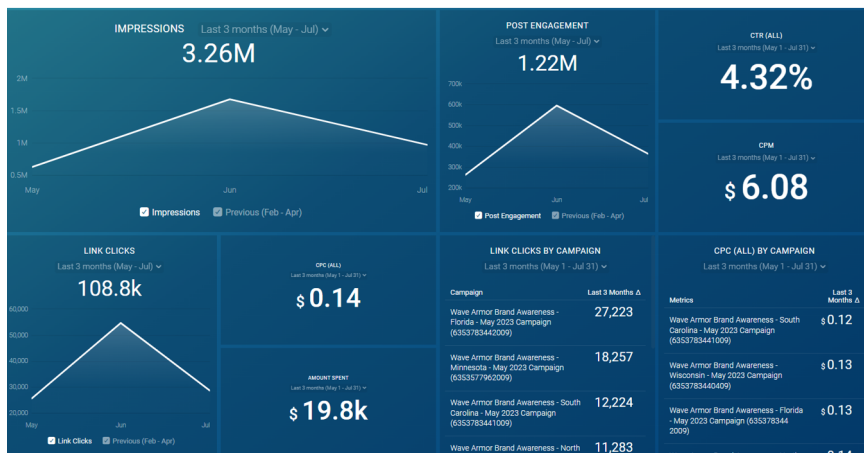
IMPRESSIONS Last 3 months (May - Jul)
3.26M
2M
1.5M
1M
0.5M
May
Jun
Jul
Impressions Previous (Feb - Apr)

POST ENGAGEMENT
Last 3 months (May - Jul)
1.22M
700k
600k
500k
400k
300k
200k
May
Jun
Jul
Post Engagement Previous (Feb - Apr)

CTR (ALL)
Last 3 months (May 1 - Jul 31)
4.32%

CPM
Last 3 months (May 1 - Jul 31)
$ 6.08

LINK CLICKS
Last 3 months (May - Jul)
108.8k
60,000
50,000
40,000
30,000
20,000
May
Jun
Jul
Link Clicks Previous (Feb - Apr)

CPC (ALL)
Last 3 months (May 1 - Jul 31)
$ 0.14

AMOUNT SPENT
Last 3 months (May 1 - Jul 31)
$ 19.8k

LINK CLICKS BY CAMPAIGN
Last 3 months (May 1 - Jul 31)

| Campaign | Last 3 Months Δ |
|---|---|
| Wave Armor Brand Awareness - Florida - May 2023 Campaign (6353783442009) | 27,223 |
| Wave Armor Brand Awareness - Minnesota - May 2023 Campaign (6353577962009) | 18,257 |
| Wave Armor Brand Awareness - South Carolina - May 2023 Campaign (6353783441009) | 12,224 |
| Wave Armor Brand Awareness - North | 11,283 |

CPC (ALL) BY CAMPAIGN
Last 3 months (May 1 - Jul 31)

| Metrics | Last 3 Months Δ |
|---|---|
| Wave Armor Brand Awareness - South Carolina - May 2023 Campaign (6353783441009) | $ 0.12 |
| Wave Armor Brand Awareness - Wisconsin - May 2023 Campaign (6353783440409) | $ 0.13 |
| Wave Armor Brand Awareness - Florida - May 2023 Campaign (635378344 2009) | $ 0.13 |